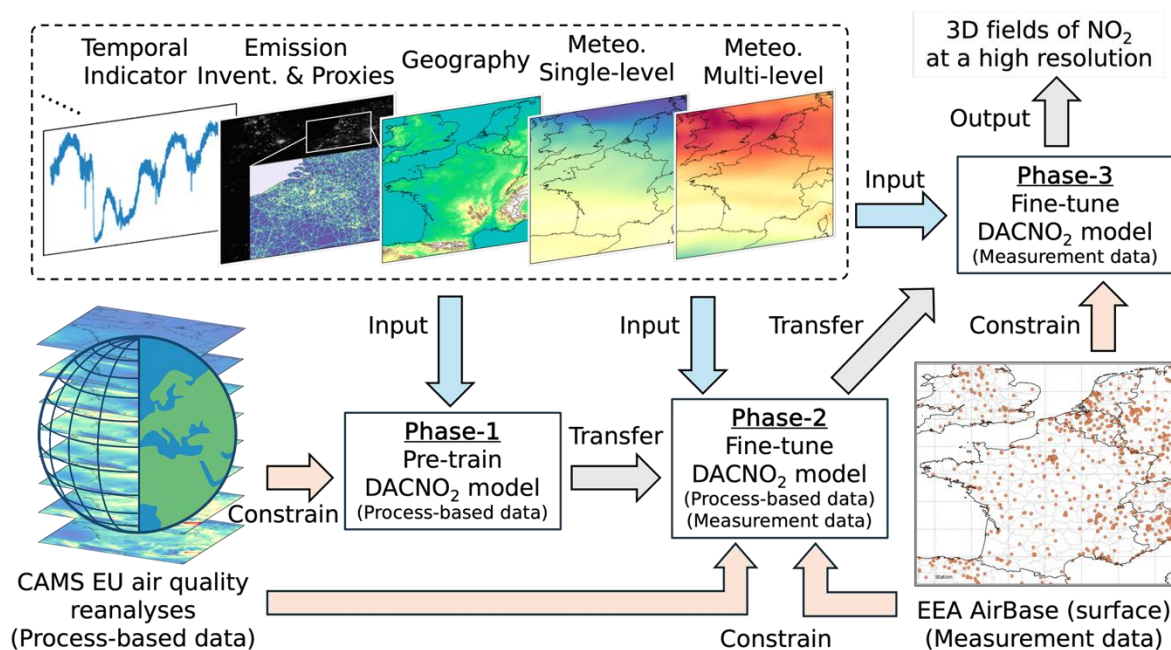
Temporal Indicator

Emission Invent. & Proxies

Geography

Meteo. Single-level

Meteo. Multi-level

3D fields of $NO_2$ at a high resolution

Output

Input

Phase-3
Fine-tune
$DACNO_2$ model
(Measurement data)

Input

Input

Transfer

Constrain

Phase-1
Pre-train
$DACNO_2$ model
(Process-based data)

Transfer

Phase-2
Fine-tune
$DACNO_2$ model
(Process-based data)
(Measurement data)

Constrain

Station

CAMS EU air quality reanalyses
(Process-based data)

Constrain

EEA AirBase (surface)
(Measurement data)